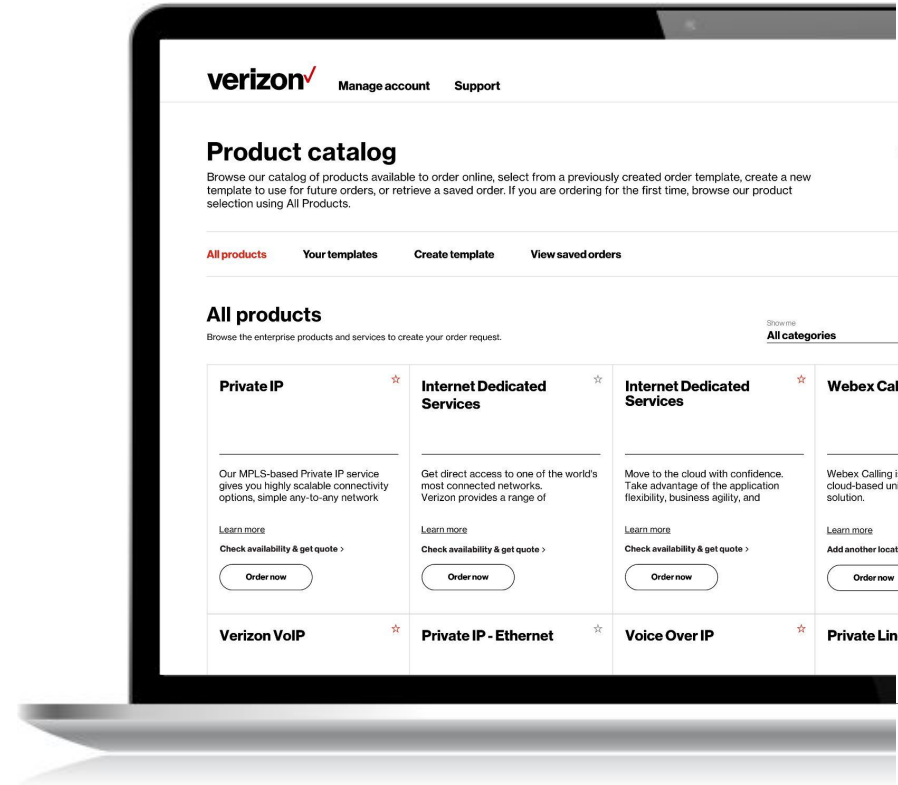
verizon✓ Manage account Support

Product catalog

Browse our catalog of products available to order online, select from a previously created order template, create a new template to use for future orders, or retrieve a saved order. If you are ordering for the first time, browse our product selection using All Products.

All products Your templates Create template View saved orders

All products

Browse the enterprise products and services to create your order request.

Show me
All categories

Private IP ☆

Our MPLS-based Private IP service gives you highly scalable connectivity options, simple any-to-any network

Learn more
Check availability & get quote >
Order now

Internet Dedicated Services ☆

Get direct access to one of the world's most connected networks. Verizon provides a range of

Learn more
Check availability & get quote >
Order now

Internet Dedicated Services ☆

Move to the cloud with confidence. Take advantage of the application flexibility, business agility, and

Learn more
Check availability & get quote >
Order now

Webex Cal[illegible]

Webex Calling i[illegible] cloud-based un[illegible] solution.

Learn more
Add another locat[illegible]
Order now

Verizon VoIP ☆

Private IP - Ethernet ☆

Voice Over IP ☆

Private Lin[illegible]